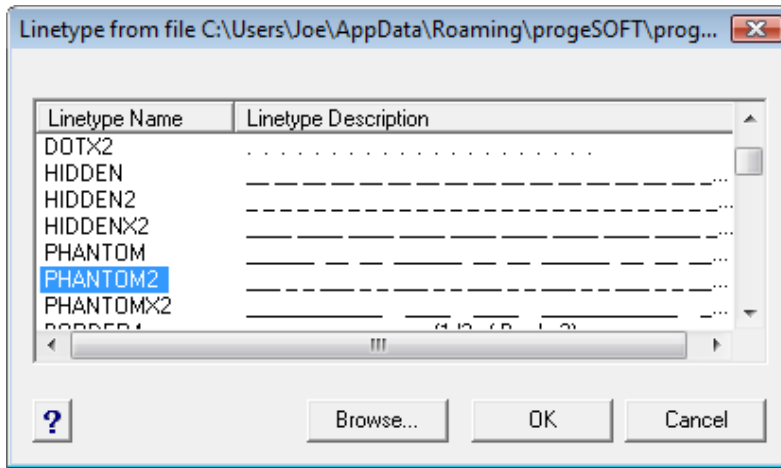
Linetype from file C:\Users\Joe\AppData\Roaming\progeSOFT\prog...

| Linetype Name | Linetype Description |
|---|---|
| DOTX2 | . . . . . . . . . . . . . . . . . . . . . . |
| HIDDEN | __ __ __ __ __ __ __ __ __ __ __ __ __ __ __ __... |
| HIDDEN2 | _ _ _ _ _ _ _ _ _ _ _ _ _ _ _ _ _ _ _ _ _ _ _ _... |
| HIDDENX2 | ___ ___ ___ ___ ___ ___ ___ ___ ___ ___ ___... |
| PHANTOM | _____ __ __ _____ __ __ _____ __ __ _... |
| PHANTOM2 | ___ _ _ ___ _ _ ___ _ _ ___ _ _ ___ _ _ ___... |
| PHANTOMX2 | __________ ___ ___ __________ ___... |
| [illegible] | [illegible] |

?

Browse...

OK

Cancel